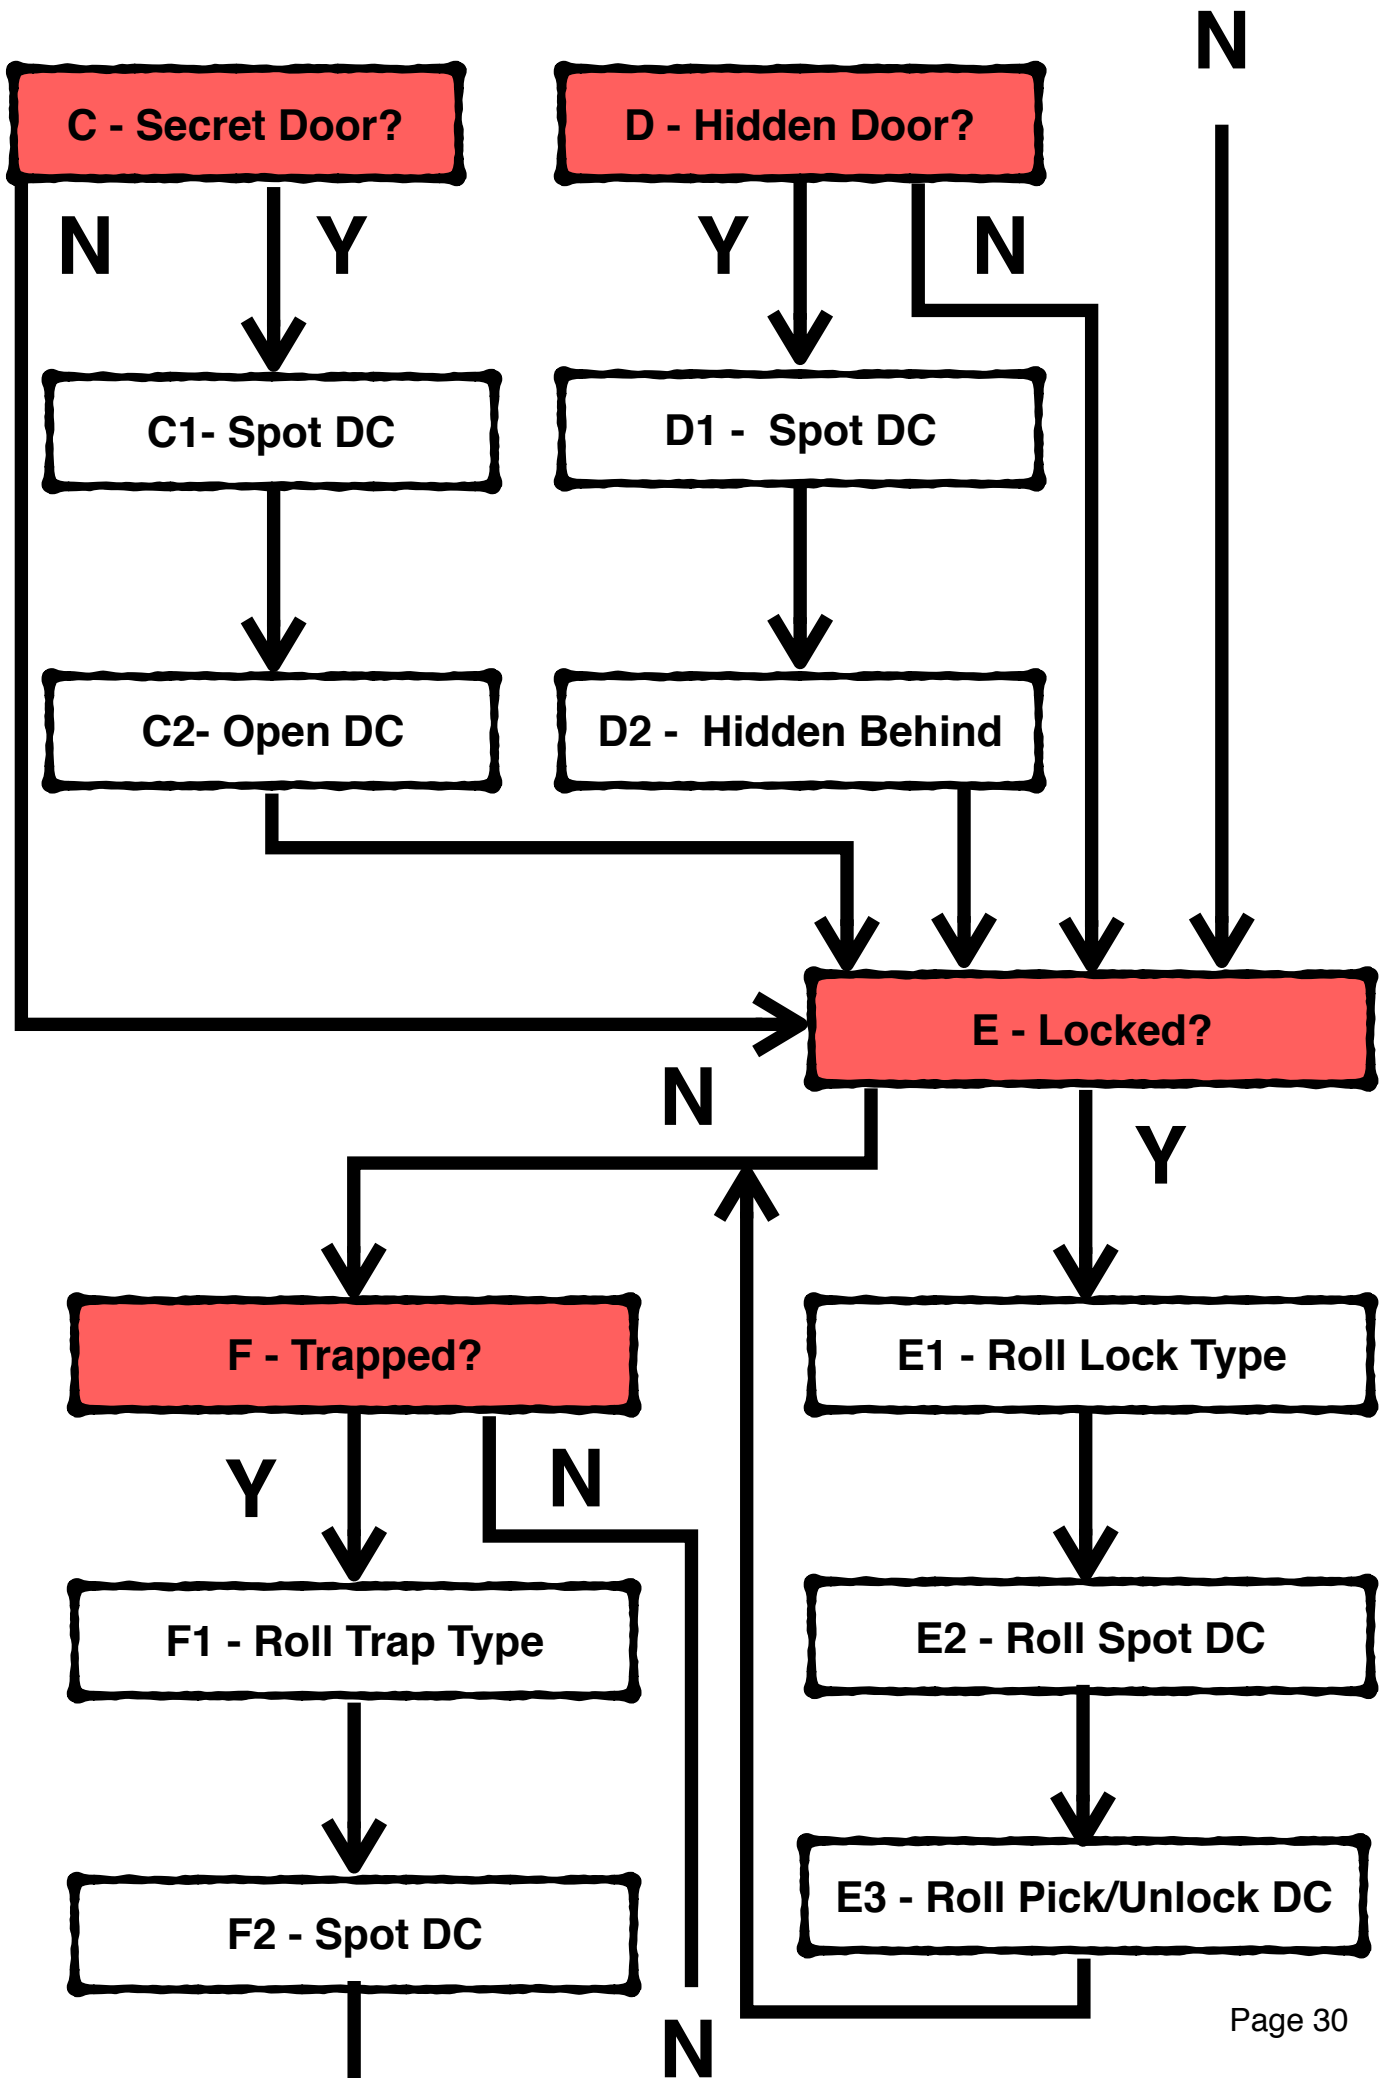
N

C - Secret Door?

D - Hidden Door?

N

Y

Y

N

C1- Spot DC

D1 - Spot DC

C2- Open DC

D2 - Hidden Behind

E - Locked?

N

Y

F - Trapped?

E1 - Roll Lock Type

Y

N

F1 - Roll Trap Type

E2 - Roll Spot DC

F2 - Spot DC

E3 - Roll Pick/Unlock DC

N

Page 30